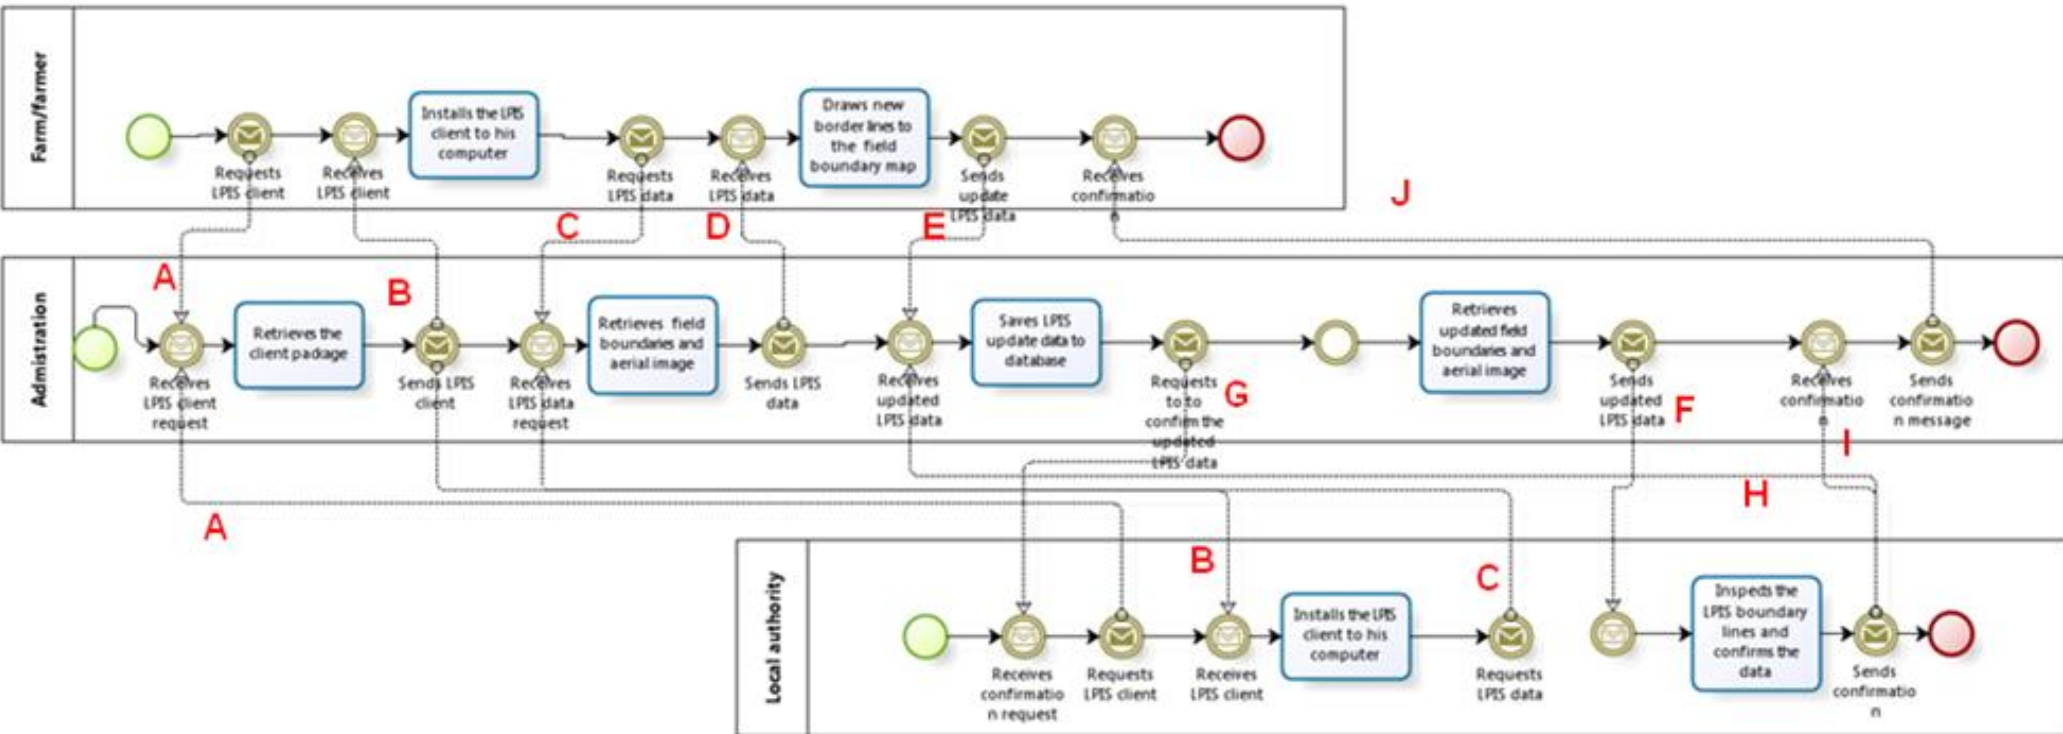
Farm/farmer

Requests LPIS client

Receives LPIS client

Installs the LPIS client to his computer

Requests LPIS data

Receives LPIS data

Draws new border lines to the field boundary map

Sends update LPIS data

Receives confirmatio n

J

C

D

E

Admistration

A

Receives LPIS client request

Retrieves the client package

B

Sends LPIS client

Receives LPIS data request

Retrieves field boundaries and aerial image

Sends LPIS data

Receives updated LPIS data

Saves LPIS update data to database

Requests to to confirm the updated LPIS data

G

Retrieves updated field boundaries and aerial image

Sends updated LPIS data

F

Receives confirmatio n

I

Sends confirmatio n message

H

A

B

C

Local authority

Receives confirmatio n request

Requests LPIS client

Receives LPIS client

Installs the LPIS client to his computer

Requests LPIS data

Inspects the LPIS boundary lines and confirms the data

Sends confirmatio n